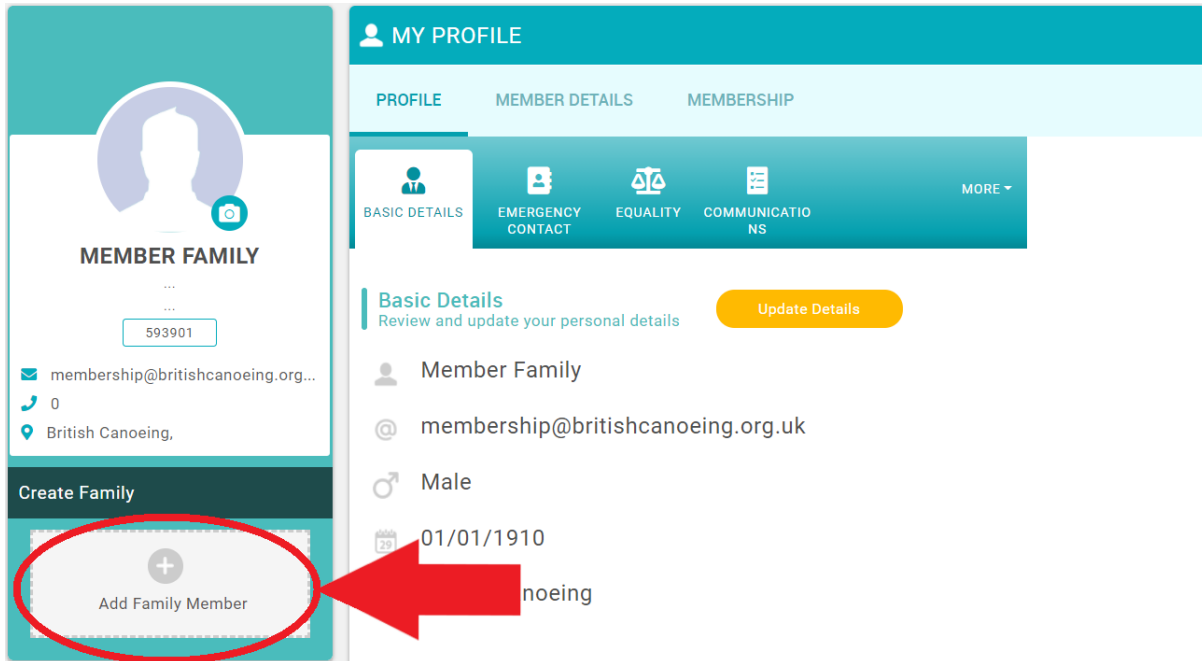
MY PROFILE

PROFILE
MEMBER DETAILS
MEMBERSHIP

BASIC DETAILS
EMERGENCY CONTACT
EQUALITY
COMMUNICATIONS
MORE

MEMBER FAMILY
...
...
593901
membership@britishcanoeing.org...
0
British Canoeing,

Create Family

Add Family Member

Basic Details
Review and update your personal details

Update Details

Member Family

membership@britishcanoeing.org.uk

Male

29
01/01/1910

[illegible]noeing